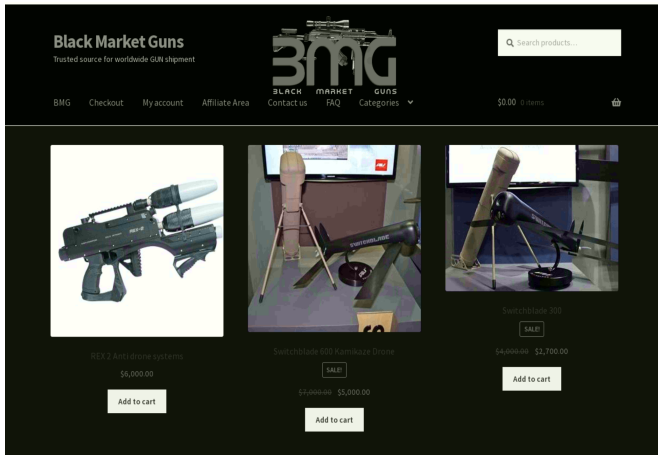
Black Market Guns

Trusted source for worldwide GUN shipment

BMG
BLACK MARKET GUNS

Search products…

BMG Checkout My account Affiliate Area Contact us FAQ Categories

$0.00 0 items

REX 2 Anti drone systems

$6,000.00

Add to cart

Switchblade 600 Kamikaze Drone

SALE!

~~$7,000.00~~ $5,000.00

Add to cart

Switchblade 300

SALE!

~~$4,000.00~~ $2,700.00

Add to cart